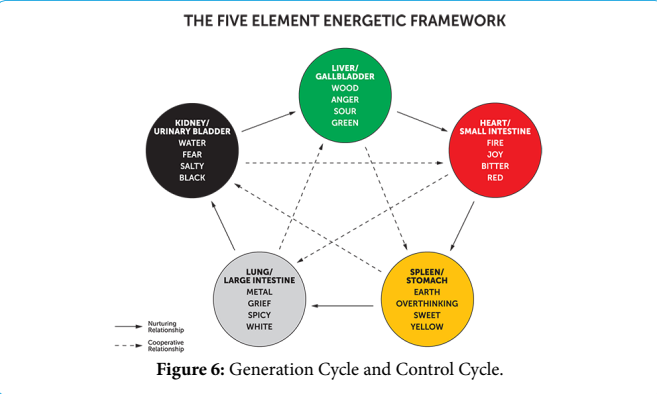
THE FIVE ELEMENT ENERGETIC FRAMEWORK

LIVER/
GALLBLADDER
WOOD
ANGER
SOUR
GREEN

KIDNEY/
URINARY BLADDER
WATER
FEAR
SALTY
BLACK

HEART/
SMALL INTESTINE
FIRE
JOY
BITTER
RED

LUNG/
LARGE INTESTINE
METAL
GRIEF
SPICY
WHITE

SPLEEN/
STOMACH
EARTH
OVERTHINKING
SWEET
YELLOW

Nurturing Relationship

Cooperative Relationship

**Figure 6:** Generation Cycle and Control Cycle.